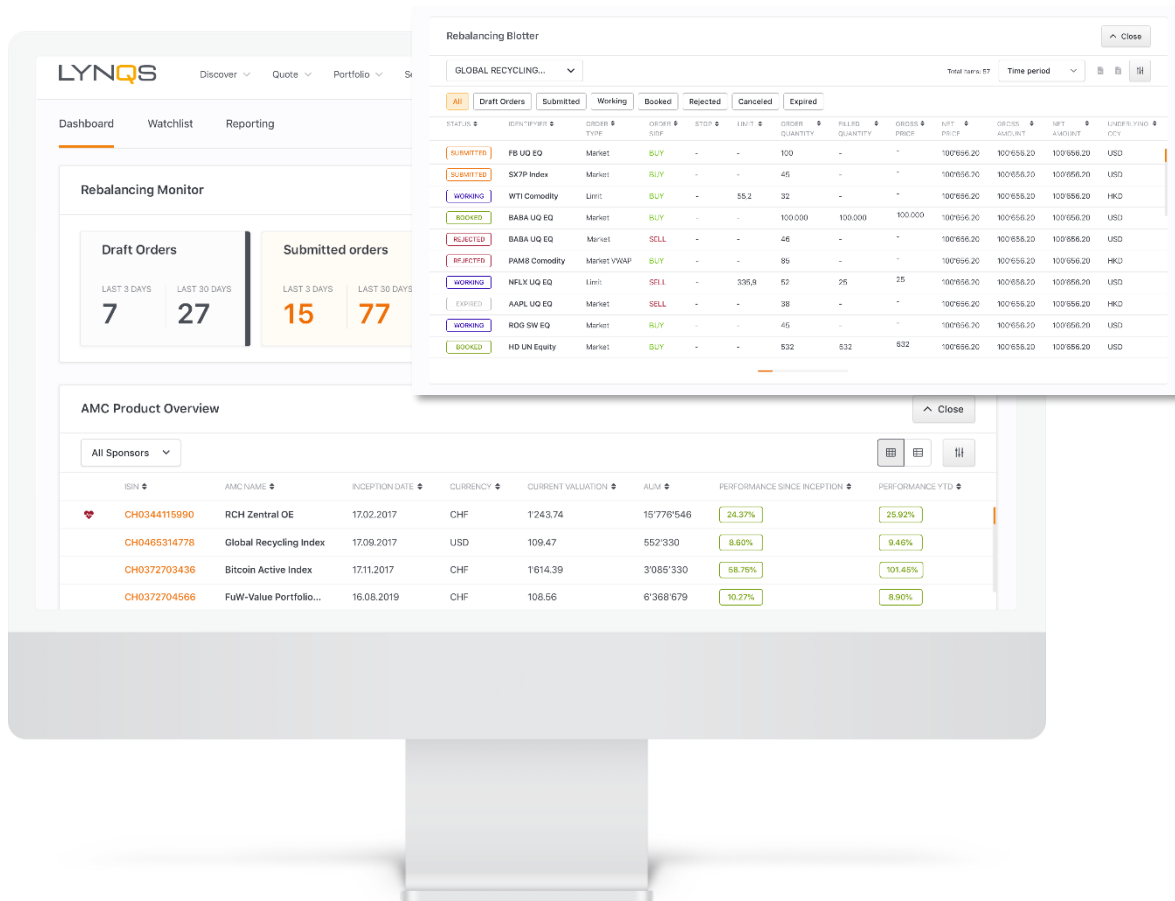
LYNQS Discover Quote Portfolio Se

Dashboard Watchlist Reporting

Rebalancing Monitor

Draft Orders
LAST 3 DAYS 7
LAST 30 DAYS 27

Submitted orders
LAST 3 DAYS 15
LAST 30 DAYS 77

Rebalancing Blotter

Close

GLOBAL RECYCLING...

Total Items: 57 Time period

All Draft Orders Submitted Working Booked Rejected Canceled Expired

| STATUS | IDENTIFIER | ORDER TYPE | ORDER SIDE | STOP | LIMIT | ORDER QUANTITY | FILLED QUANTITY | GROSS PRICE | NET PRICE | GROSS AMOUNT | NET AMOUNT | UNDERLYING CCY |
|---|---|---|---|---|---|---|---|---|---|---|---|---|
| SUBMITTED | FB UQ EQ | Market | BUY | - | - | 100 | - | - | 100'656.20 | 100'656.20 | 100'656.20 | USD |
| SUBMITTED | SX7P Index | Market | BUY | - | - | 45 | - | - | 100'656.20 | 100'656.20 | 100'656.20 | USD |
| WORKING | WTI Comodity | Limit | BUY | - | 55.2 | 32 | - | - | 100'656.20 | 100'656.20 | 100'656.20 | HKD |
| BOOKED | BABA UQ EQ | Market | BUY | - | - | 100.000 | 100.000 | 100.000 | 100'656.20 | 100'656.20 | 100'656.20 | USD |
| REJECTED | BABA UQ EQ | Market | SELL | - | - | 46 | - | - | 100'656.20 | 100'656.20 | 100'656.20 | USD |
| REJECTED | PAM8 Comodity | Market VWAP | BUY | - | - | 85 | - | - | 100'656.20 | 100'656.20 | 100'656.20 | HKD |
| WORKING | NFLX UQ EQ | Limit | SELL | - | 335,9 | 52 | 25 | 25 | 100'656.20 | 100'656.20 | 100'656.20 | USD |
| EXPIRED | AAPL UQ EQ | Market | SELL | - | - | 38 | - | - | 100'656.20 | 100'656.20 | 100'656.20 | HKD |
| WORKING | ROG SW EQ | Market | BUY | - | - | 45 | - | - | 100'656.20 | 100'656.20 | 100'656.20 | USD |
| BOOKED | HD UN Equity | Market | BUY | - | - | 532 | 532 | 532 | 100'656.20 | 100'656.20 | 100'656.20 | USD |

AMC Product Overview

Close

All Sponsors

| ISIN | AMC NAME | INCEPTION DATE | CURRENCY | CURRENT VALUATION | AUM | PERFORMANCE SINCE INCEPTION | PERFORMANCE YTD |
|---|---|---|---|---|---|---|---|
| CH0344115990 | RCH Zentral OE | 17.02.2017 | CHF | 1'243.74 | 15'776'546 | 24.37% | 25.92% |
| CH0465314778 | Global Recycling Index | 17.09.2017 | USD | 109.47 | 552'330 | 8.60% | 9.46% |
| CH0372703436 | Bitcoin Active Index | 17.11.2017 | CHF | 1'614.39 | 3'085'330 | 58.75% | 101.45% |
| CH0372704566 | FuW-Value Portfolio... | 16.08.2019 | CHF | 108.56 | 6'368'679 | 10.27% | 8.90% |